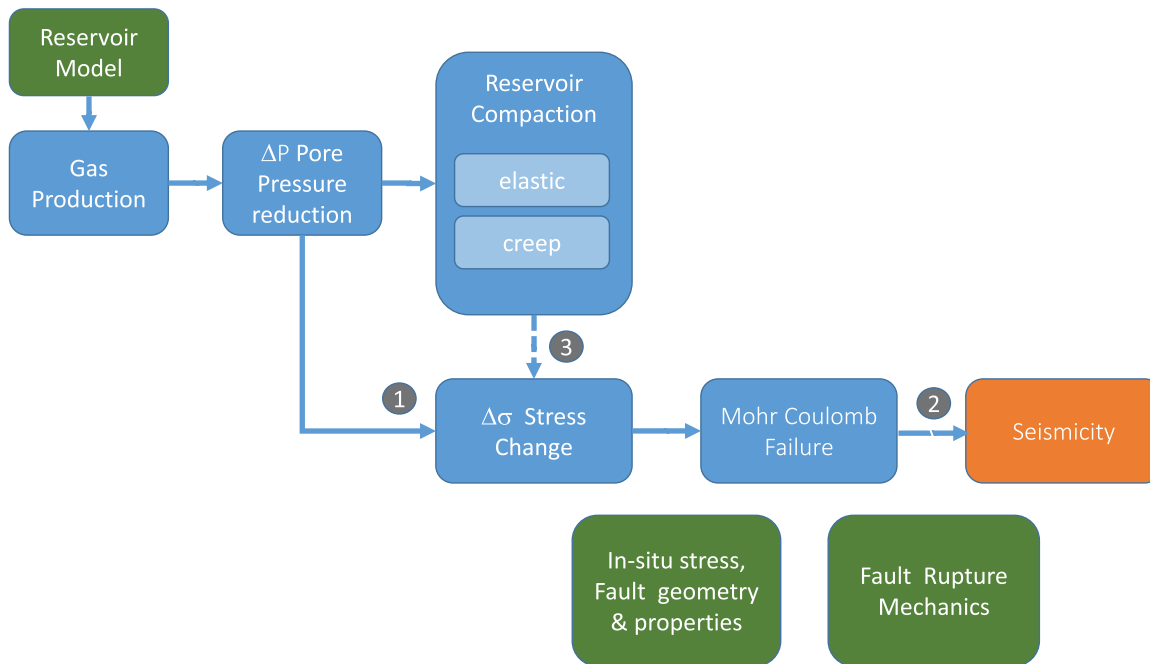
Reservoir Model

Gas Production

ΔP Pore Pressure reduction

Reservoir Compaction

elastic

creep

3

1

Δσ Stress Change

Mohr Coulomb Failure

2

Seismicity

In-situ stress, Fault geometry & properties

Fault Rupture Mechanics